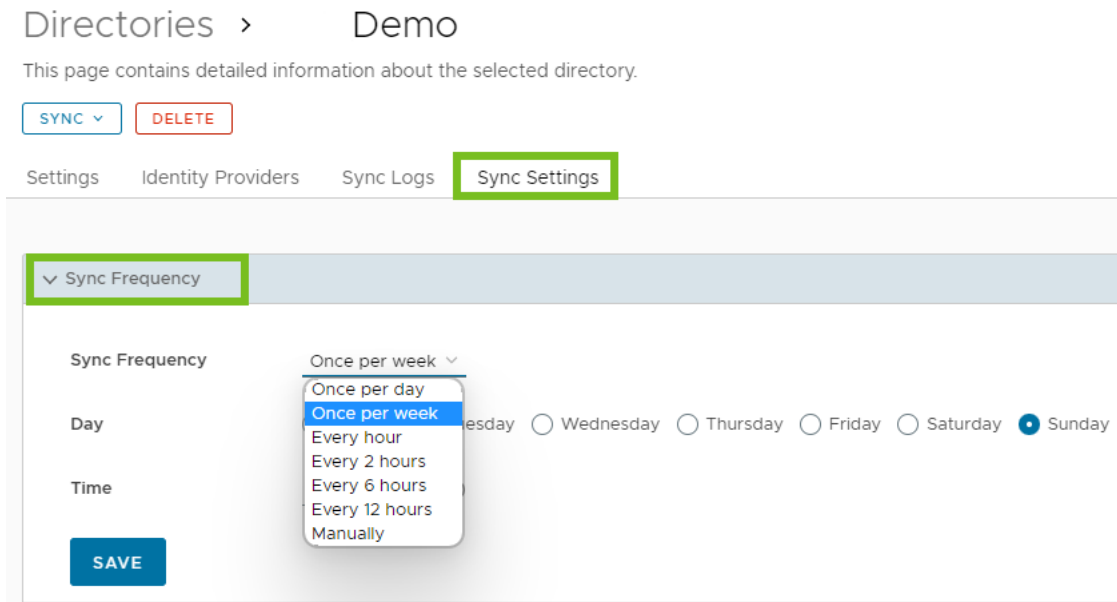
Directories › Demo

This page contains detailed information about the selected directory.

SYNC DELETE

Settings Identity Providers Sync Logs Sync Settings

Sync Frequency

Sync Frequency Once per week

Once per day
Once per week
Every hour
Every 2 hours
Every 6 hours
Every 12 hours
Manually

Day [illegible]esday Wednesday Thursday Friday Saturday Sunday

Time

SAVE